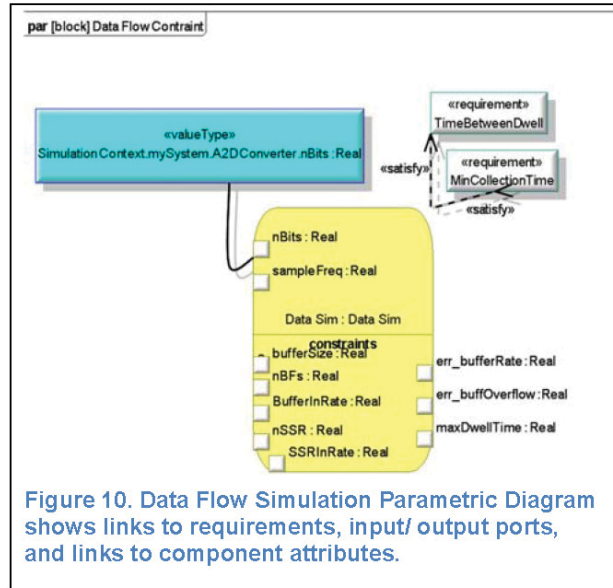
par [block] Data Flow Contraint

«valueType»
SimulationContext.mySystem.A2DConverter.nBits : Real

«requirement»
TimeBetweenDwell

«requirement»
MinCollectionTime

«satisfy»

«satisfy»

nBits : Real

sampleFreq : Real

Data Sim : Data Sim

constraints

bufferSize : Real

nBFs : Real

BufferInRate : Real

nSSR : Real

SSRInRate : Real

err_bufferRate : Real

err_buffOverflow : Real

maxDwellTime : Real

Figure 10. Data Flow Simulation Parametric Diagram shows links to requirements, input/ output ports, and links to component attributes.